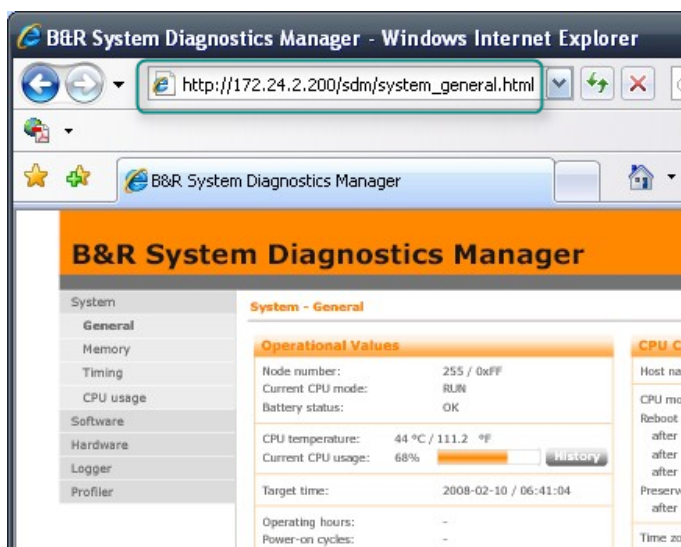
B&R System Diagnostics Manager - Windows Internet Explorer

http://172.24.2.200/sdm/system_general.html

B&R System Diagnostics Manager

B&R System Diagnostics Manager

System
General
Memory
Timing
CPU usage
Software
Hardware
Logger
Profiler

System - General

Operational Values

| | |
|---|---|
| Node number: | 255 / 0xFF |
| Current CPU mode: | RUN |
| Battery status: | OK |
| CPU temperature: | 44 °C / 111.2 °F |
| Current CPU usage: | 68% History |
| Target time: | 2008-02-10 / 06:41:04 |
| Operating hours: | - |
| Power-on cycles: | - |

CPU C
Host na
CPU mo
Reboot
after
after
after
Preserv
after
Time zo